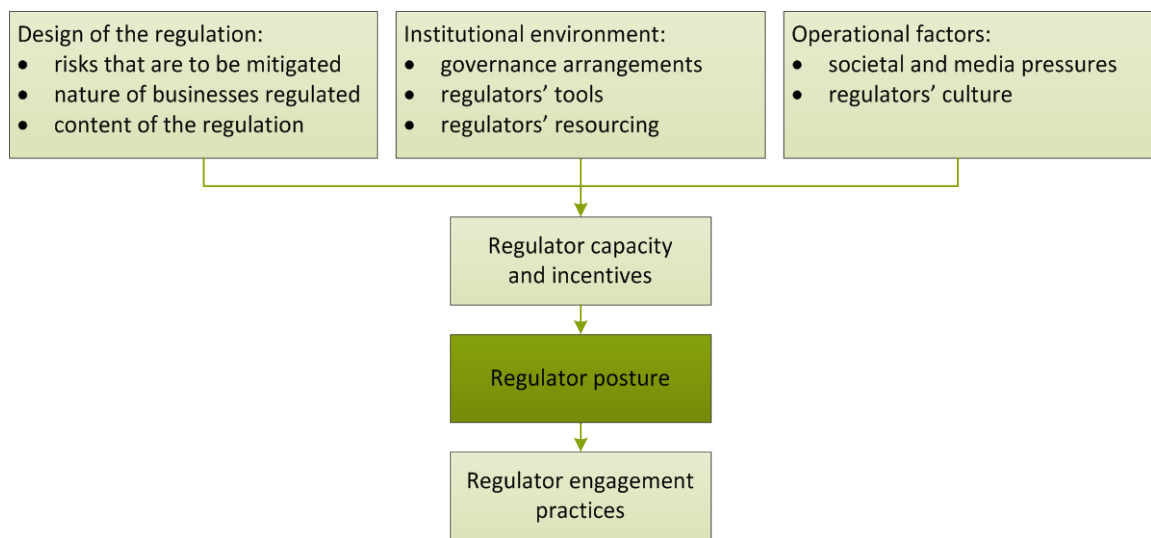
Design of the regulation:
- risks that are to be mitigated
- nature of businesses regulated
- content of the regulation

Institutional environment:
- governance arrangements
- regulators’ tools
- regulators’ resourcing

Operational factors:
- societal and media pressures
- regulators’ culture

Regulator capacity and incentives

Regulator posture

Regulator engagement practices